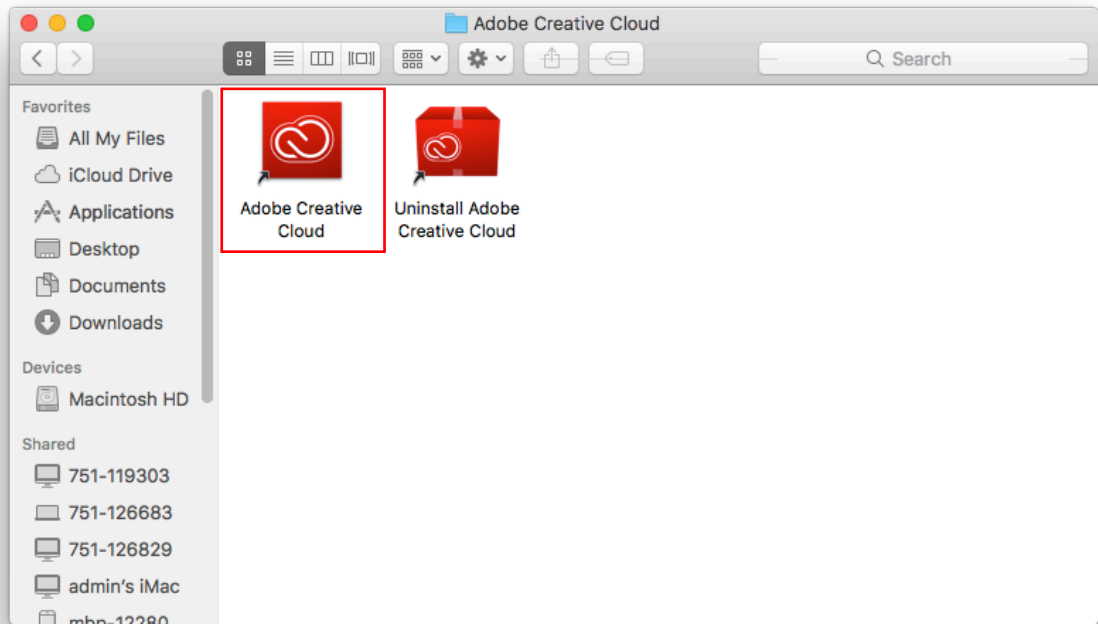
Adobe Creative Cloud

Search

Favorites
All My Files
iCloud Drive
Applications
Desktop
Documents
Downloads

Devices
Macintosh HD

Shared
751-119303
751-126683
751-126829
admin's iMac
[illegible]

Adobe Creative Cloud

Uninstall Adobe Creative Cloud